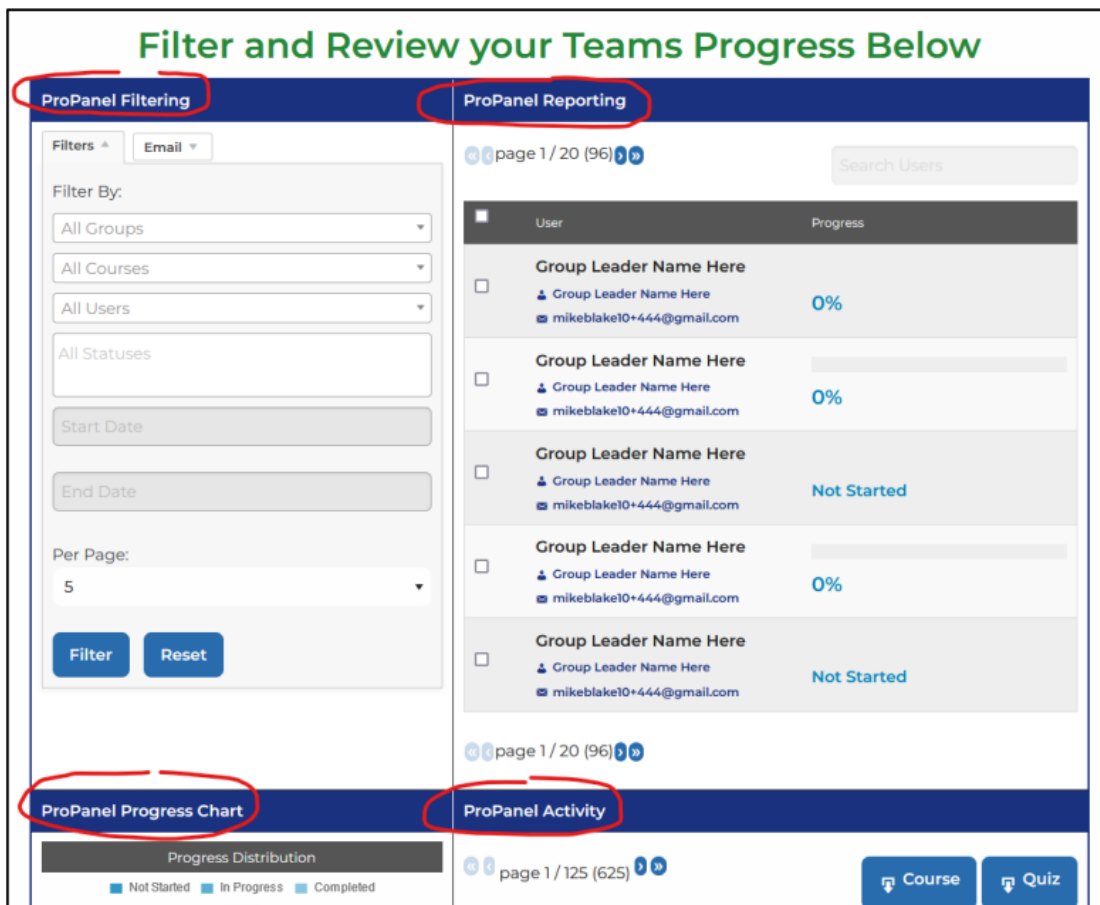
Filter and Review your Teams Progress Below

ProPanel Filtering

Filters ▲ Email ▼

Filter By:

All Groups

All Courses

All Users

All Statuses

Start Date

End Date

Per Page:

5

Filter Reset

ProPanel Reporting

page 1 / 20 (96)

Search Users

| | User | Progress |
|---|---|---|
| | Group Leader Name Here<br>Group Leader Name Here<br>mikeblake10+444@gmail.com | 0% |
| | Group Leader Name Here<br>Group Leader Name Here<br>mikeblake10+444@gmail.com | 0% |
| | Group Leader Name Here<br>Group Leader Name Here<br>mikeblake10+444@gmail.com | Not Started |
| | Group Leader Name Here<br>Group Leader Name Here<br>mikeblake10+444@gmail.com | 0% |
| | Group Leader Name Here<br>Group Leader Name Here<br>mikeblake10+444@gmail.com | Not Started |

page 1 / 20 (96)

ProPanel Progress Chart

Progress Distribution

Not Started In Progress Completed

ProPanel Activity

page 1 / 125 (625)

Course Quiz